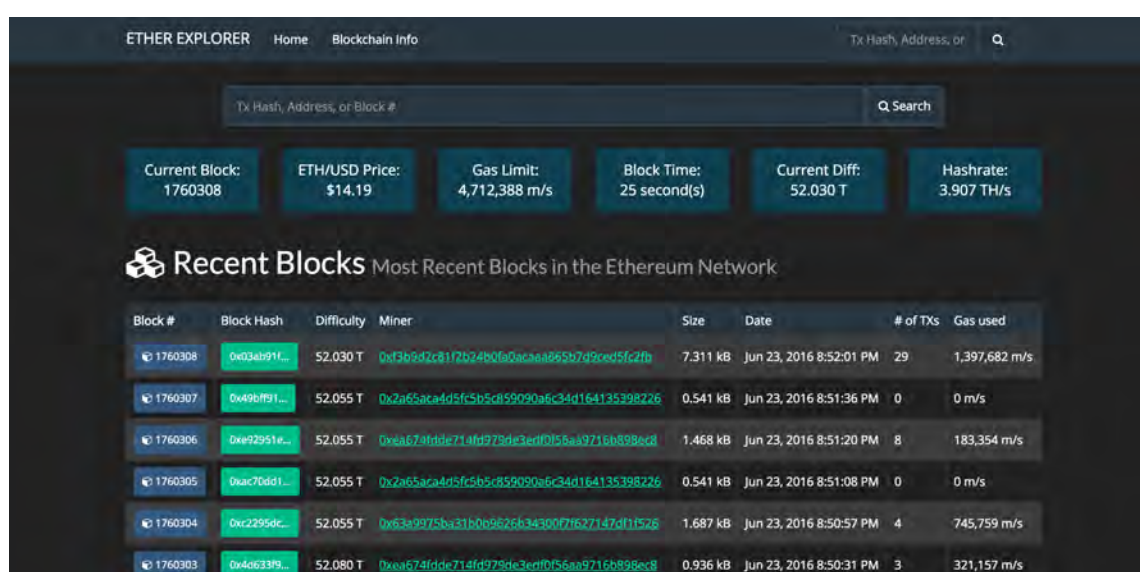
ETHER EXPLORER Home Blockchain Info Tx Hash, Address, or

Tx Hash, Address, or Block # Search

Current Block: 1760308

ETH/USD Price: $14.19

Gas Limit: 4,712,388 m/s

Block Time: 25 second(s)

Current Diff: 52.030 T

Hashrate: 3.907 TH/s

Recent Blocks Most Recent Blocks in the Ethereum Network

| Block # | Block Hash | Difficulty | Miner | Size | Date | # of TXs | Gas used |
|---|---|---|---|---|---|---|---|
| 1760308 | 0x03ab91f... | 52.030 T | 0xf3b9d2c81f2b24b0fa0acaaa865b7d9ced5fc2fb | 7.311 kB | Jun 23, 2016 8:52:01 PM | 29 | 1,397,682 m/s |
| 1760307 | 0x49bff91... | 52.055 T | 0x2a65aca4d5fc5b5c859090a6c34d164135398226 | 0.541 kB | Jun 23, 2016 8:51:36 PM | 0 | 0 m/s |
| 1760306 | 0xe92951e... | 52.055 T | 0xea674fdde714fd979de3edf0f56aa9716b898ec8 | 1.468 kB | Jun 23, 2016 8:51:20 PM | 8 | 183,354 m/s |
| 1760305 | 0xac70dd1... | 52.055 T | 0x2a65aca4d5fc5b5c859090a6c34d164135398226 | 0.541 kB | Jun 23, 2016 8:51:08 PM | 0 | 0 m/s |
| 1760304 | 0xc2295dc... | 52.055 T | 0x63a9975ba31b0b9626b34300f7f627147df1f526 | 1.687 kB | Jun 23, 2016 8:50:57 PM | 4 | 745,759 m/s |
| 1760303 | 0x4d633f9... | 52.080 T | 0xea674fdde714fd979de3edf0f56aa9716b898ec8 | 0.936 kB | Jun 23, 2016 8:50:31 PM | 3 | 321,157 m/s |